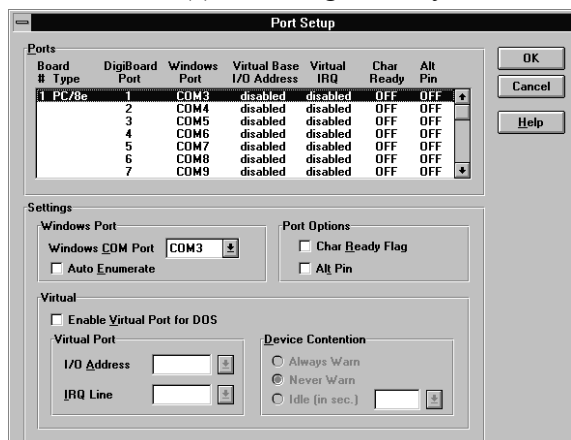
Port Setup

Ports

| Board # Type | DigiBoard Port | Windows Port | Virtual Base I/O Address | Virtual IRQ | Char Ready | Alt Pin |
|---|---|---|---|---|---|---|
| 1 PC/8e | 1 | COM3 | disabled | disabled | OFF | OFF |
| | 2 | COM4 | disabled | disabled | OFF | OFF |
| | 3 | COM5 | disabled | disabled | OFF | OFF |
| | 4 | COM6 | disabled | disabled | OFF | OFF |
| | 5 | COM7 | disabled | disabled | OFF | OFF |
| | 6 | COM8 | disabled | disabled | OFF | OFF |
| | 7 | COM9 | disabled | disabled | OFF | OFF |

OK

Cancel

Help

Settings

Windows Port

Windows COM Port COM3

Auto Enumerate

Port Options

Char Ready Flag

Alt Pin

Virtual

Enable Virtual Port for DOS

Virtual Port

I/O Address

IRQ Line

Device Contention

Always Warn

Never Warn

Idle (in sec.)